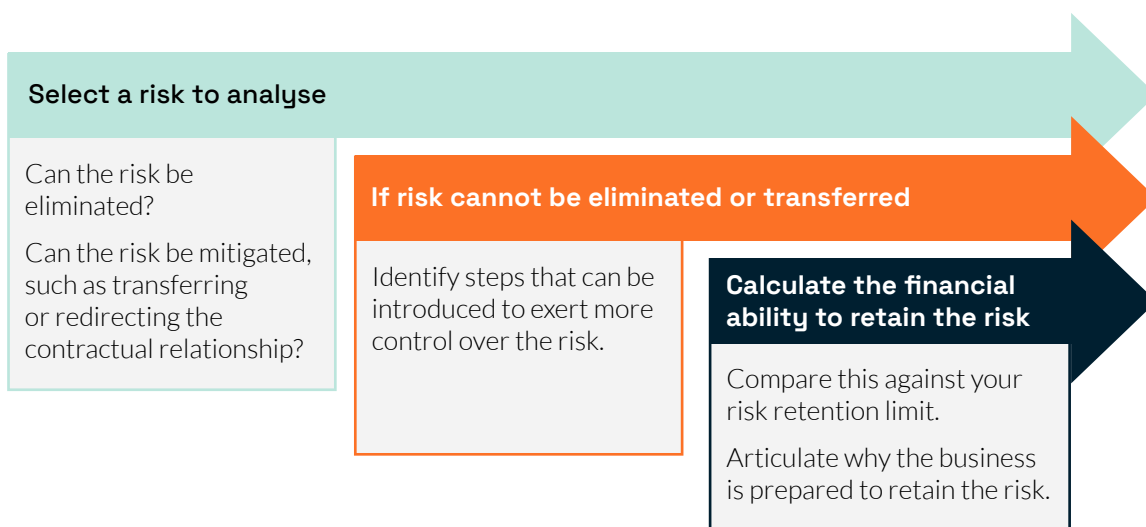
Select a risk to analyse

Can the risk be eliminated?

Can the risk be mitigated, such as transferring or redirecting the contractual relationship?

If risk cannot be eliminated or transferred

Identify steps that can be introduced to exert more control over the risk.

Calculate the financial ability to retain the risk

Compare this against your risk retention limit.

Articulate why the business is prepared to retain the risk.